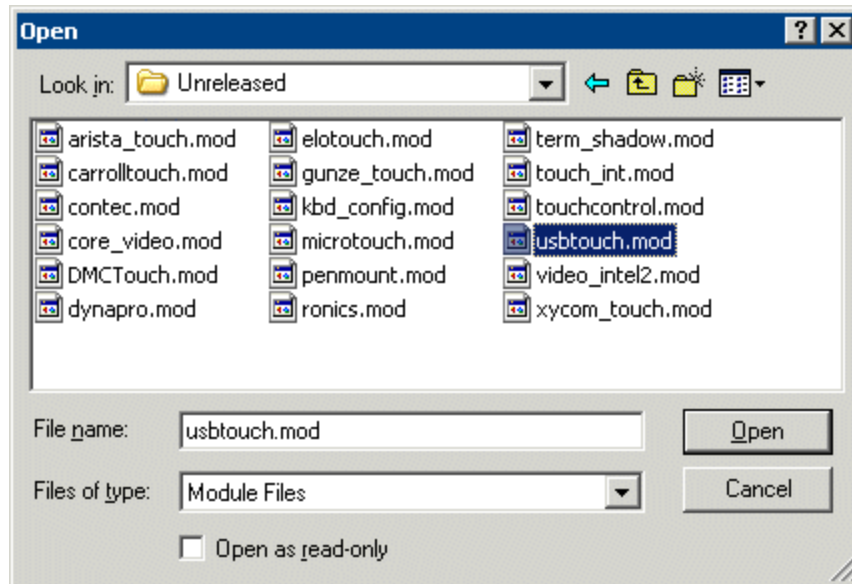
Open

?

Look in: Unreleased

arista_touch.mod
carrolltouch.mod
contec.mod
core_video.mod
DMCTouch.mod
dynapro.mod

elotouch.mod
gunze_touch.mod
kbd_config.mod
microtouch.mod
penmount.mod
ronics.mod

term_shadow.mod
touch_int.mod
touchcontrol.mod
usbtouch.mod
video_intel2.mod
xycom_touch.mod

File name: usbtouch.mod

Open

Files of type: Module Files

Cancel

Open as read-only